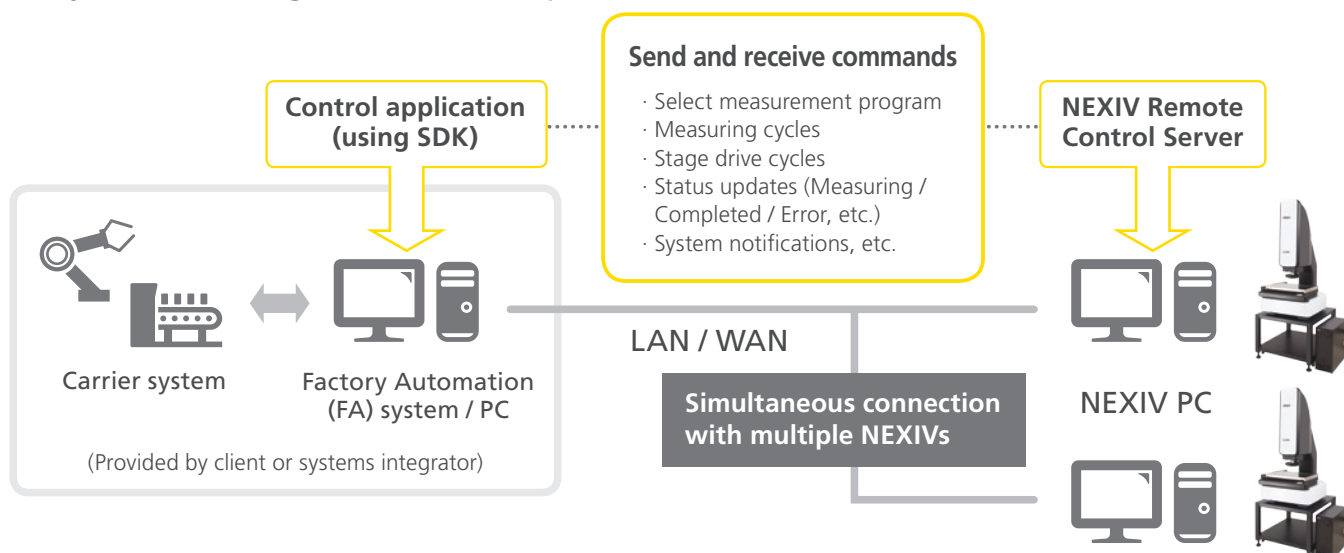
Send and receive commands

· Select measurement program
· Measuring cycles
· Stage drive cycles
· Status updates (Measuring / Completed / Error, etc.)
· System notifications, etc.

Control application (using SDK)

NEXIV Remote Control Server

Carrier system

Factory Automation (FA) system / PC

(Provided by client or systems integrator)

LAN / WAN

Simultaneous connection with multiple NEXIVs

NEXIV PC